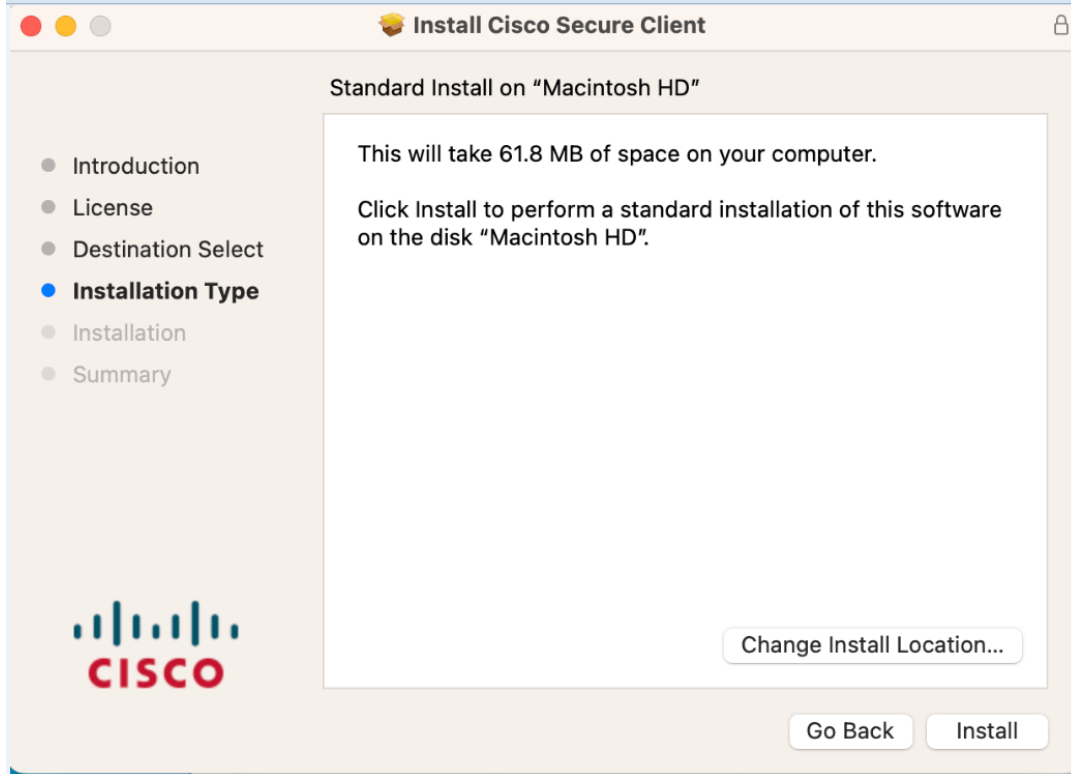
Install Cisco Secure Client

Standard Install on “Macintosh HD”

Introduction
License
Destination Select
Installation Type
Installation
Summary

This will take 61.8 MB of space on your computer.

Click Install to perform a standard installation of this software on the disk “Macintosh HD”.

CISCO

Change Install Location...

Go Back
Install